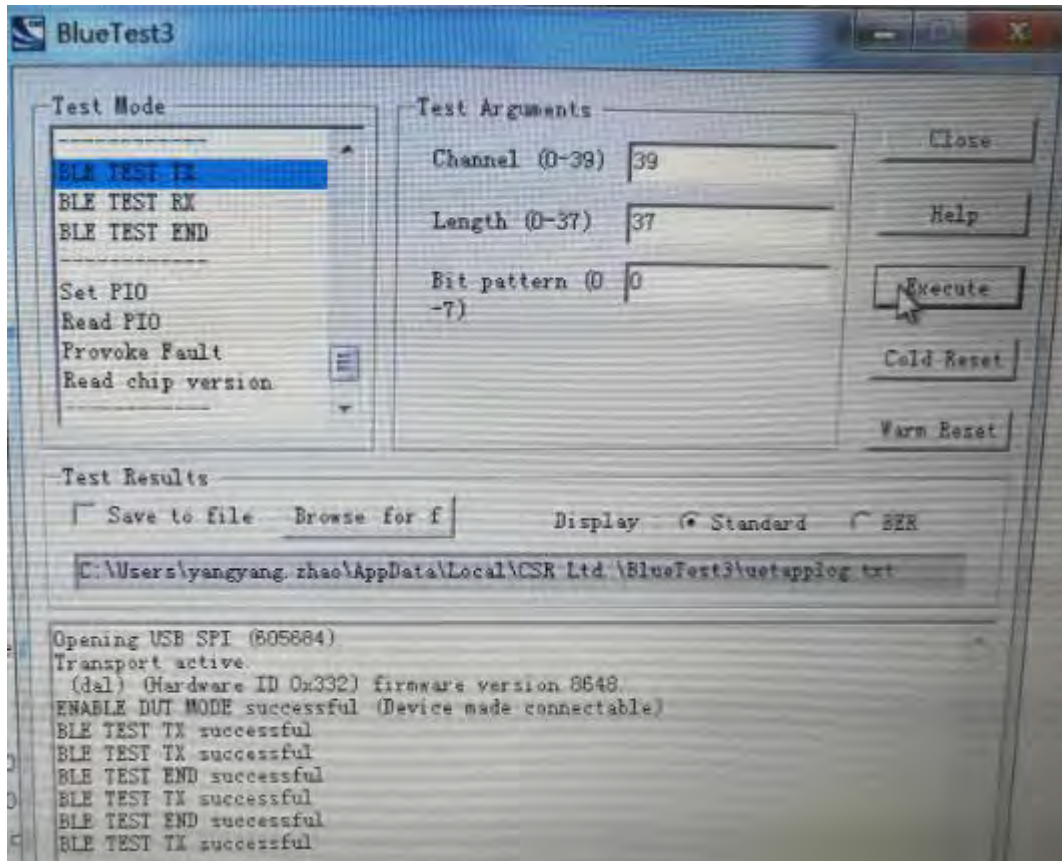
BlueTest3

Test Mode
------------
BLE TEST TX
BLE TEST RX
BLE TEST END
------------
Set PIO
Read PIO
Provoke Fault
Read chip version
------------

Test Arguments
Channel (0-39) 39
Length (0-37) 37
Bit pattern (0 -7) 0

Close
Help
Execute
Cold Reset
Warm Reset

Test Results
Save to file Browse for f
Display Standard BER
C:\Users\yangyang.zhao\AppData\Local\CSR Ltd.\BlueTest3\uetapplog.txt

Opening USB SPI (605684)
Transport active.
(dal) (Hardware ID 0x332) firmware version 8648.
ENABLE DUT MODE successful (Device made connectable)
BLE TEST TX successful
BLE TEST TX successful
BLE TEST END successful
BLE TEST TX successful
BLE TEST END successful
BLE TEST TX successful